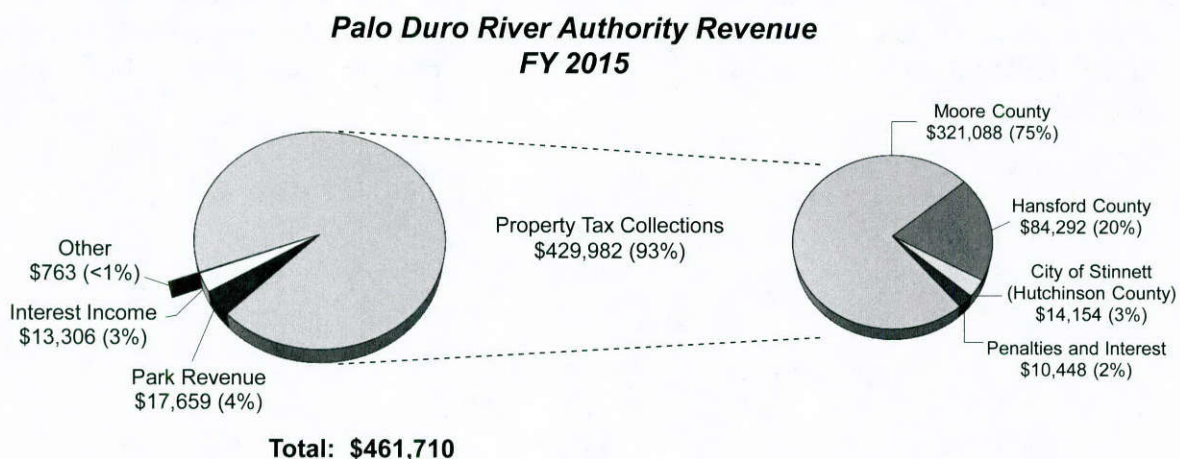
Palo Duro River Authority Revenue
FY 2015

Other
$763 (<1%)

Interest Income
$13,306 (3%)

Park Revenue
$17,659 (4%)

Property Tax Collections
$429,982 (93%)

Moore County
$321,088 (75%)

Hansford County
$84,292 (20%)

City of Stinnett
(Hutchinson County)
$14,154 (3%)

Penalties and Interest
$10,448 (2%)

Total: $461,710